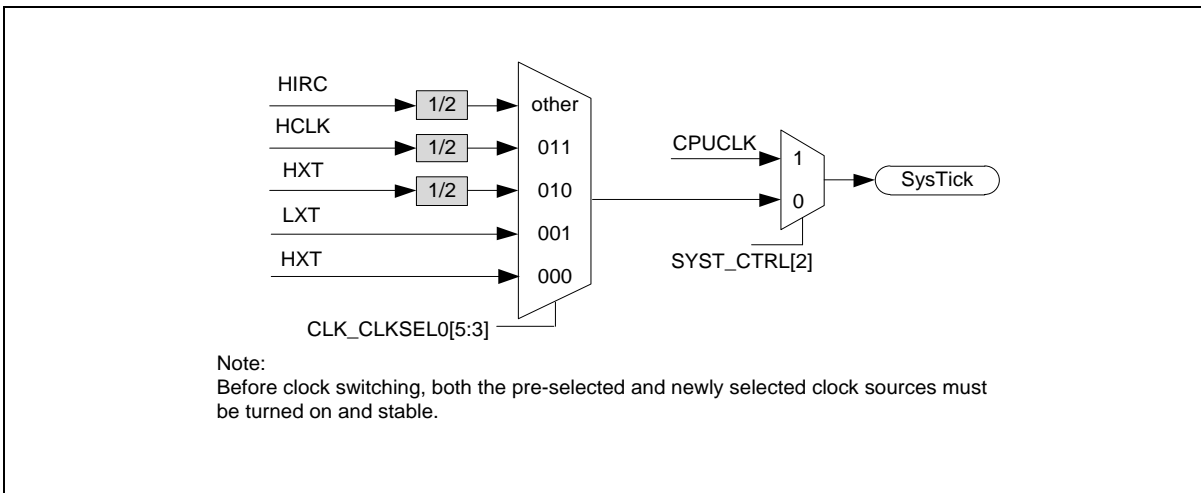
HIRC
1/2
HCLK
1/2
HXT
1/2
LXT
HXT
other
011
010
001
000
CLK_CLKSEL0[5:3]
CPUCLK
1
0
SYST_CTRL[2]
SysTick

Note:
Before clock switching, both the pre-selected and newly selected clock sources must be turned on and stable.